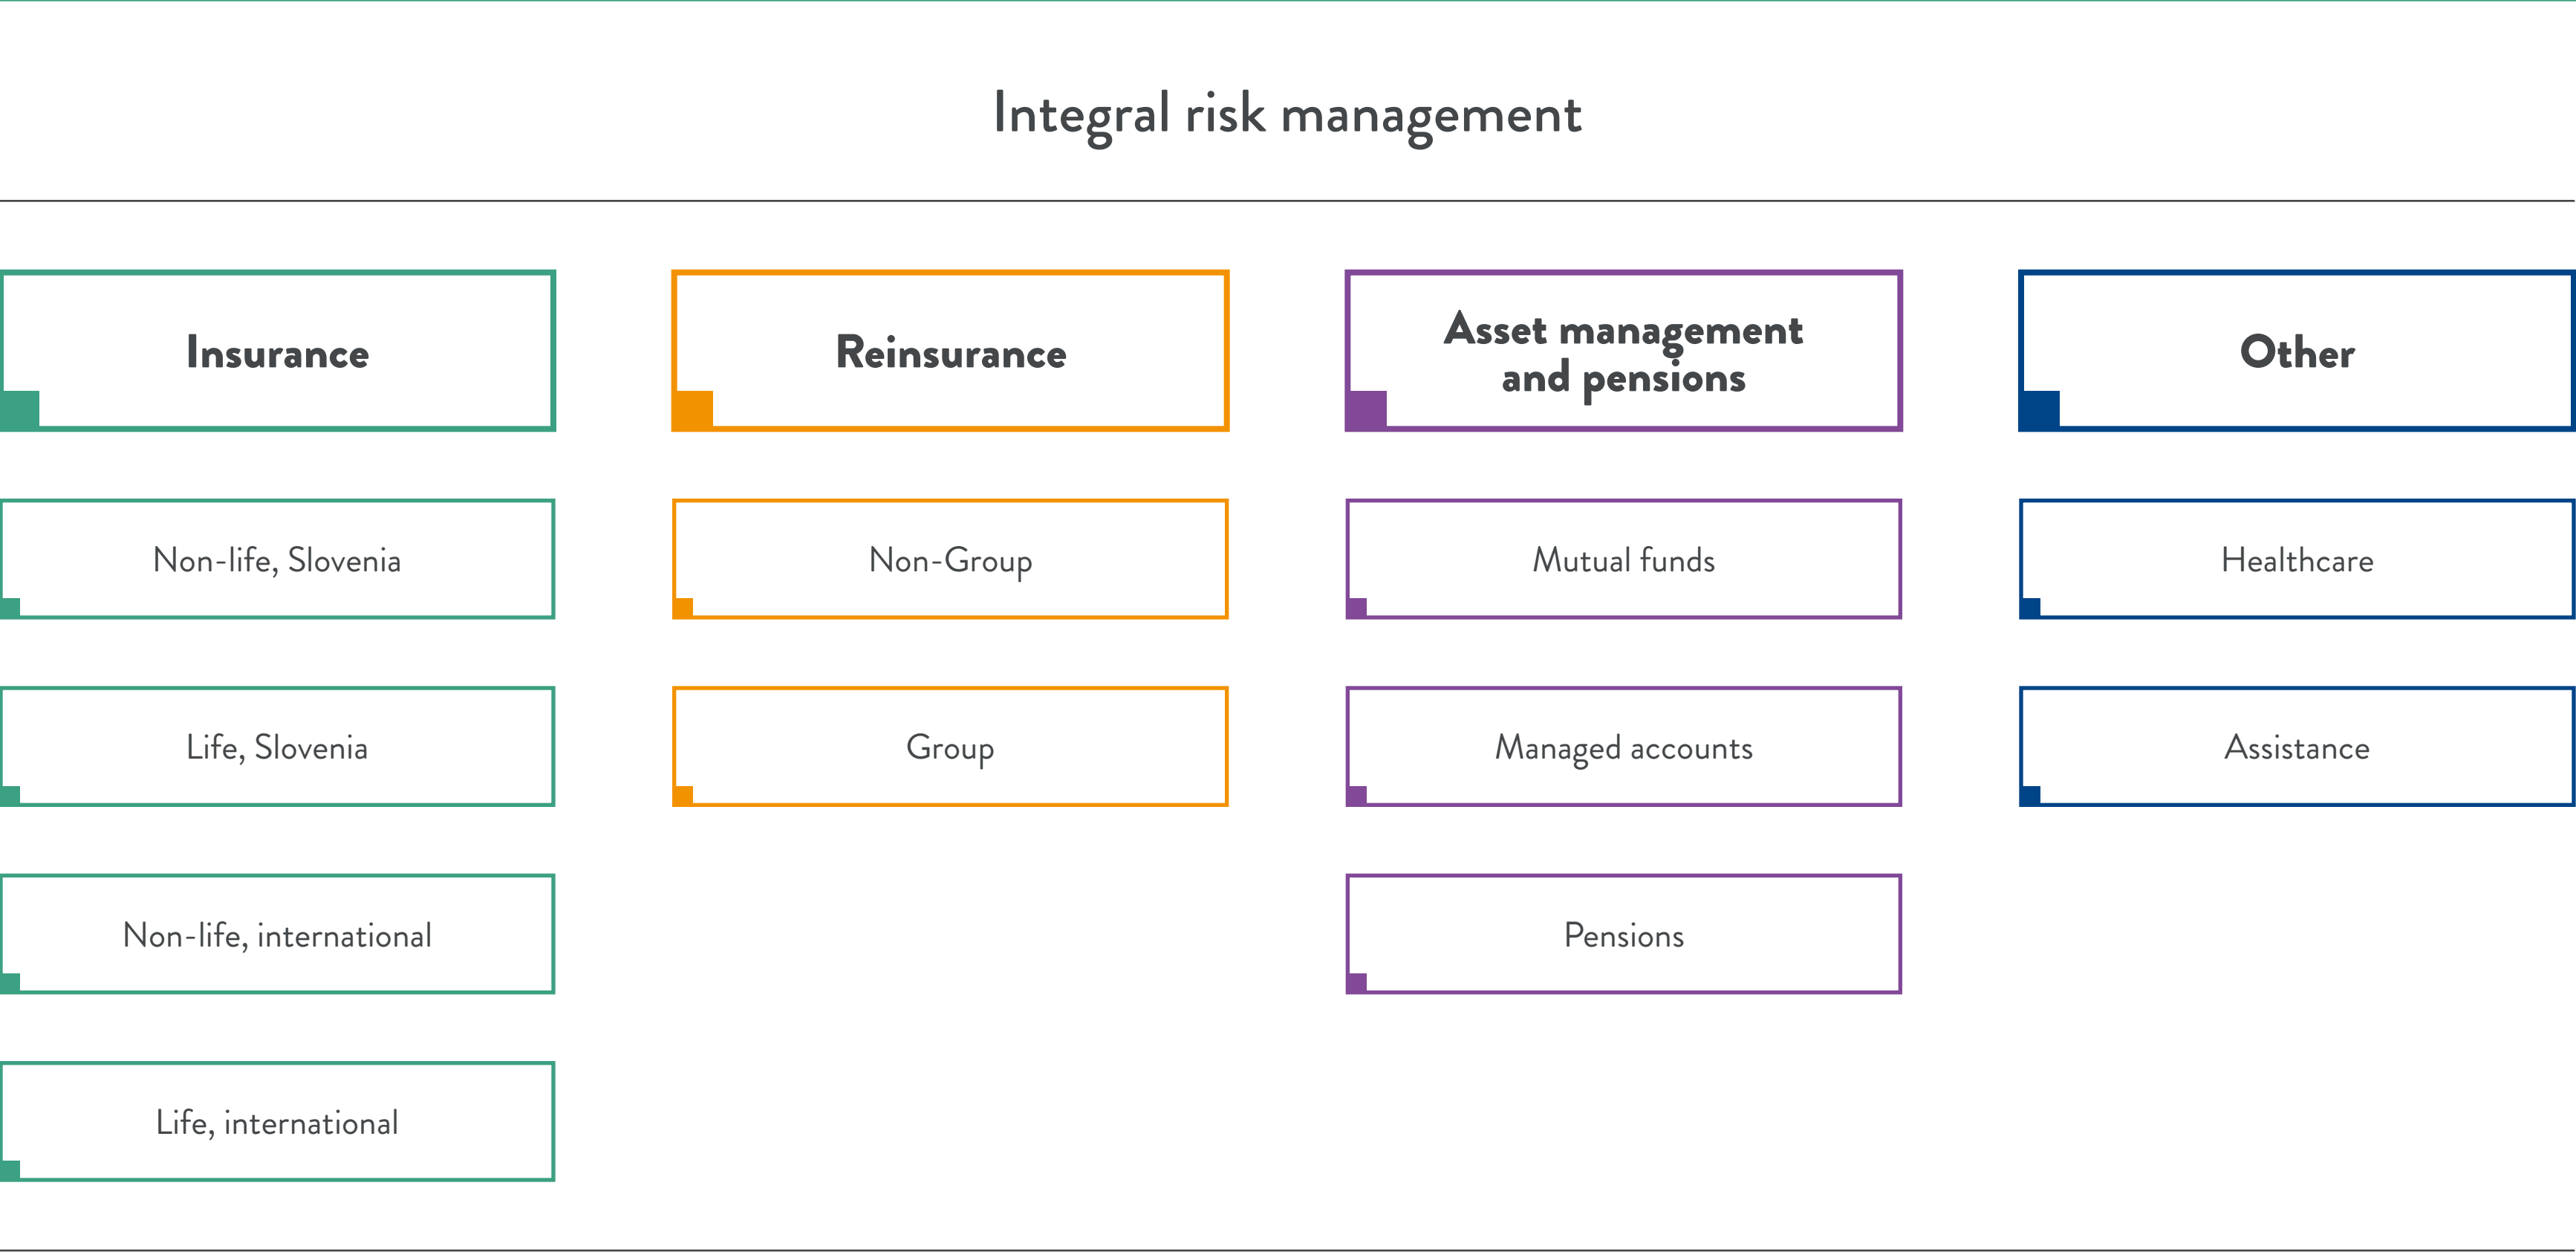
Integral risk management

Insurance

Non-life, Slovenia

Life, Slovenia

Non-life, international

Life, international

Reinsurance

Non-Group

Group

Asset management and pensions

Mutual funds

Managed accounts

Pensions

Other

Healthcare

Assistance